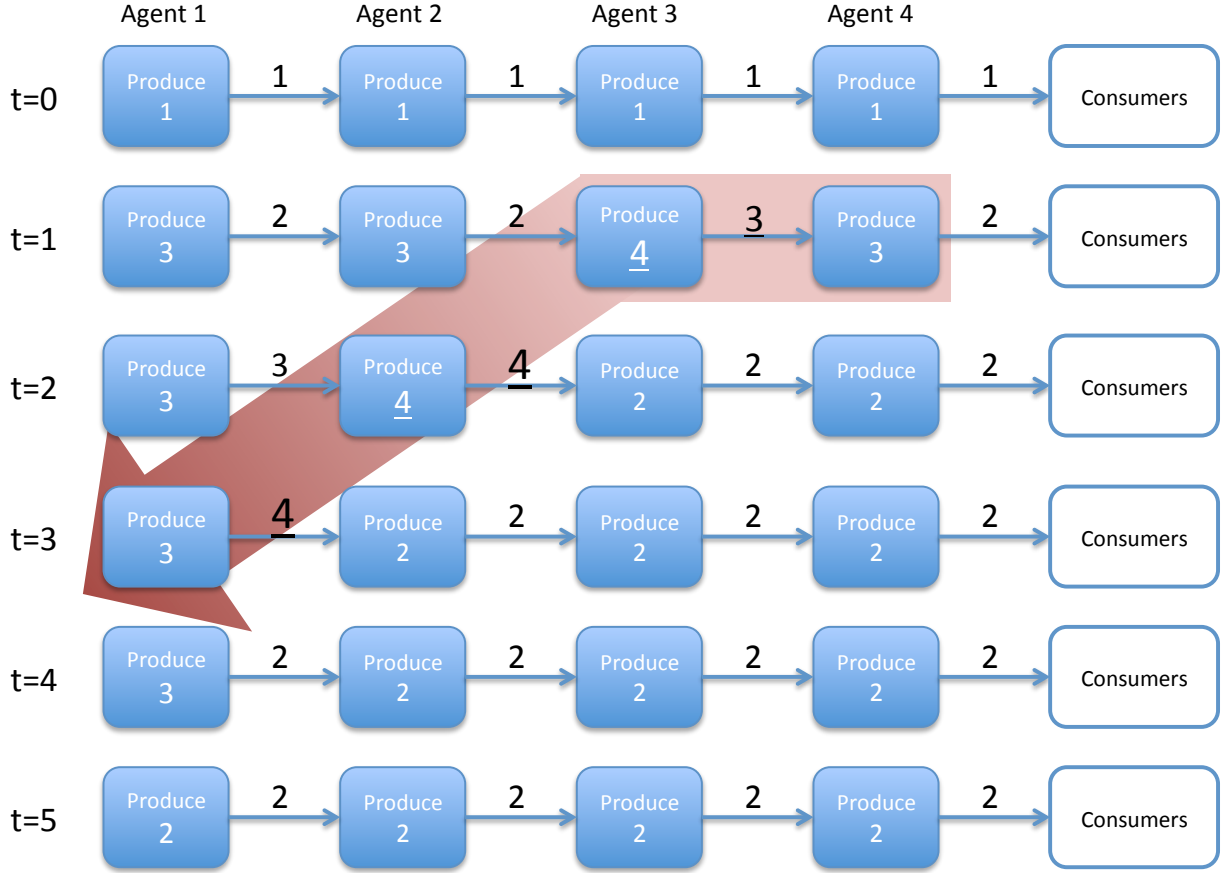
| | Agent 1 | | Agent 2 | | Agent 3 | | Agent 4 | | |
|---|---|---|---|---|---|---|---|---|---|
| t=0 | Produce 1 | 1 | Produce 1 | 1 | Produce 1 | 1 | Produce 1 | 1 | Consumers |
| t=1 | Produce 3 | 2 | Produce 3 | 2 | Produce 4 | 3 | Produce 3 | 2 | Consumers |
| t=2 | Produce 3 | 3 | Produce 4 | 4 | Produce 2 | 2 | Produce 2 | 2 | Consumers |
| t=3 | Produce 3 | 4 | Produce 2 | 2 | Produce 2 | 2 | Produce 2 | 2 | Consumers |
| t=4 | Produce 3 | 2 | Produce 2 | 2 | Produce 2 | 2 | Produce 2 | 2 | Consumers |
| t=5 | Produce 2 | 2 | Produce 2 | 2 | Produce 2 | 2 | Produce 2 | 2 | Consumers |